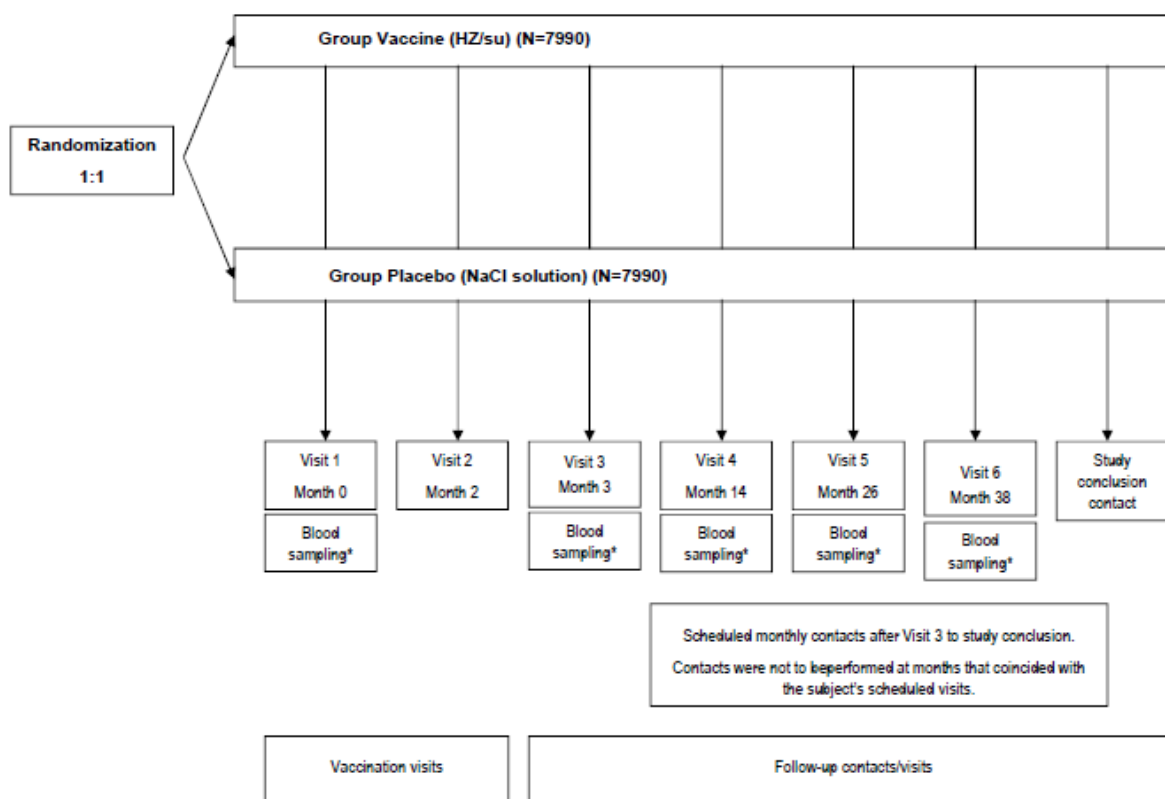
Group Vaccine (HZ/su) (N=7990)

Randomization
1:1

Group Placebo (NaCl solution) (N=7990)

Visit 1
Month 0

Blood sampling*

Visit 2
Month 2

Visit 3
Month 3

Blood sampling*

Visit 4
Month 14

Blood sampling*

Visit 5
Month 26

Blood sampling*

Visit 6
Month 38

Blood sampling*

Study conclusion contact

Scheduled monthly contacts after Visit 3 to study conclusion.

Contacts were not to beperformed at months that coincided with the subject's scheduled visits.

Vaccination visits

Follow-up contacts/visits